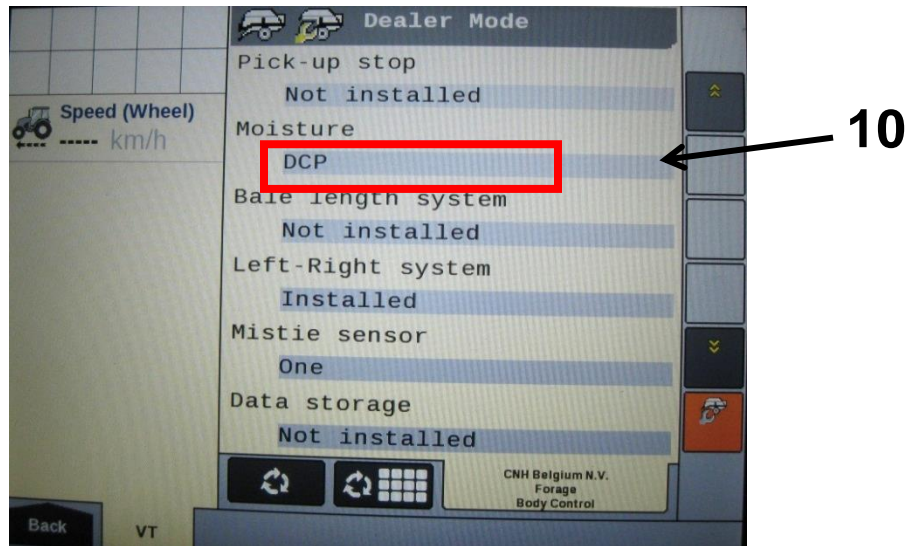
Dealer Mode

Pick-up stop

Not installed

Moisture

DCP

Bale length system

Not installed

Left-Right system

Installed

Mistie sensor

One

Data storage

Not installed

Speed (Wheel)

----- km/h

10

CNH Belgium N.V.
Forage
Body Control

Back

VT